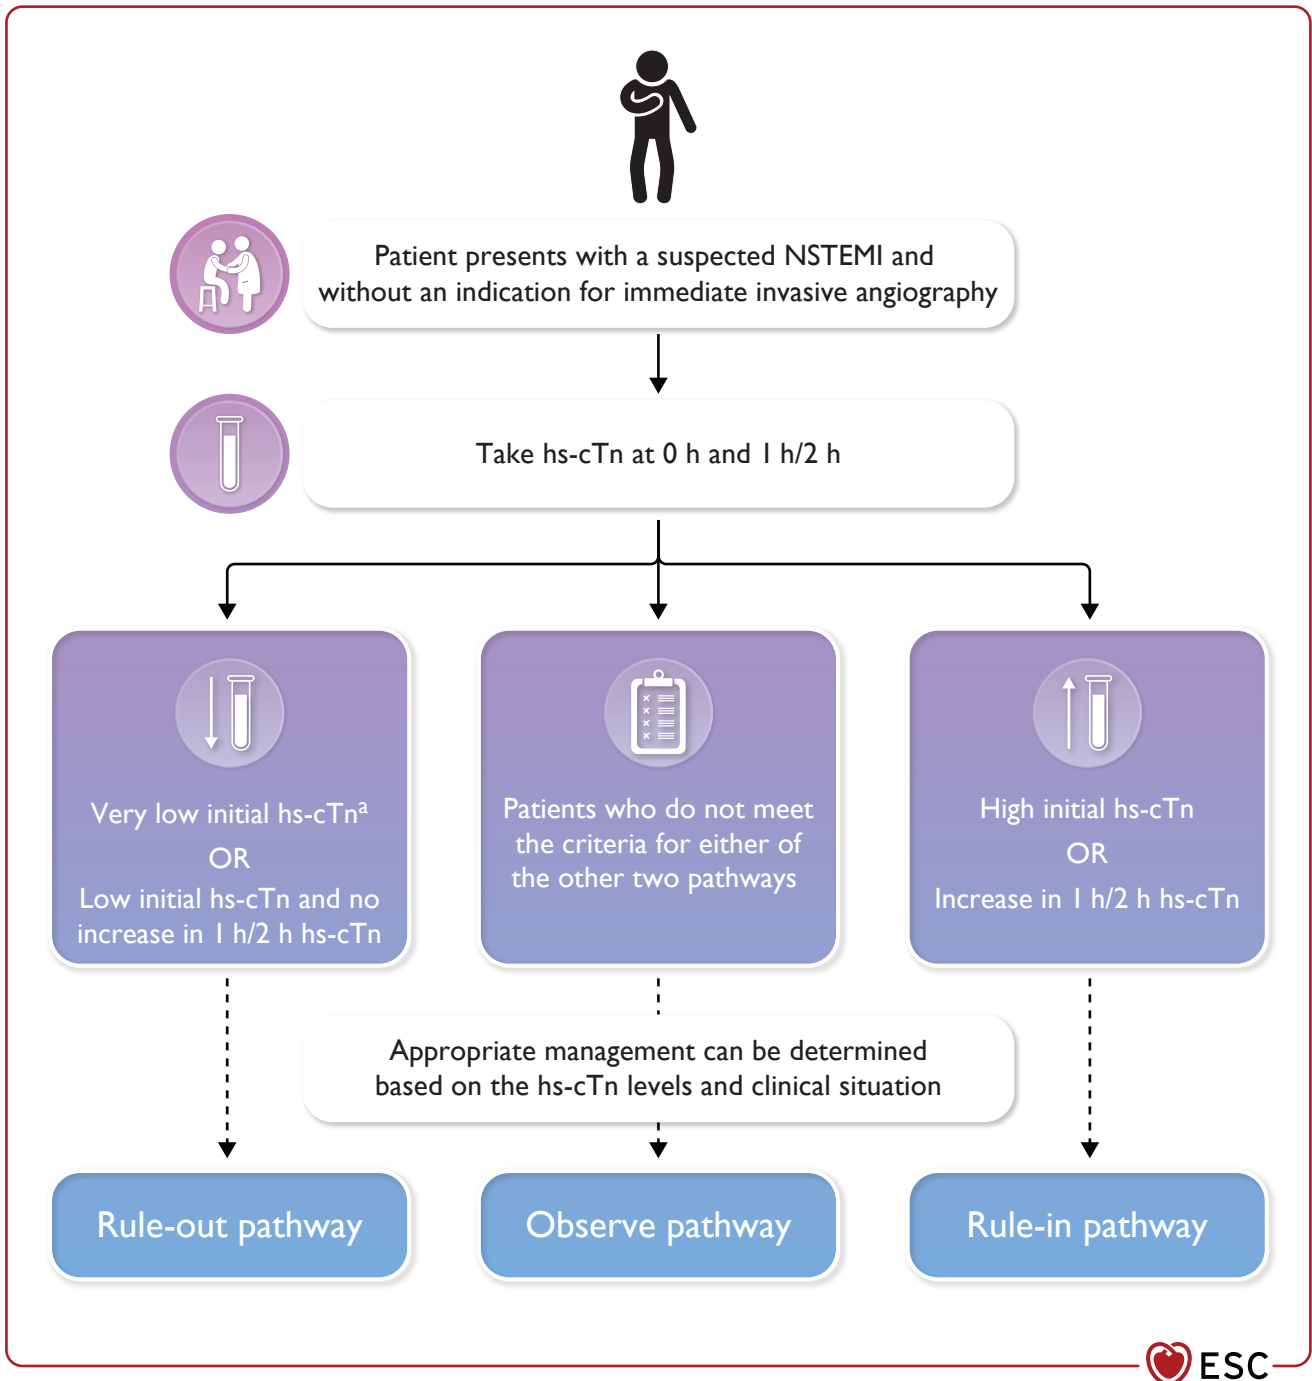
Patient presents with a suspected NSTEMI and without an indication for immediate invasive angiography

Take hs-cTn at 0 h and 1 h/2 h

Very low initial hs-cTn$^a$
OR
Low initial hs-cTn and no increase in 1 h/2 h hs-cTn

Patients who do not meet the criteria for either of the other two pathways

High initial hs-cTn
OR
Increase in 1 h/2 h hs-cTn

Appropriate management can be determined based on the hs-cTn levels and clinical situation

Rule-out pathway

Observe pathway

Rule-in pathway

ESC